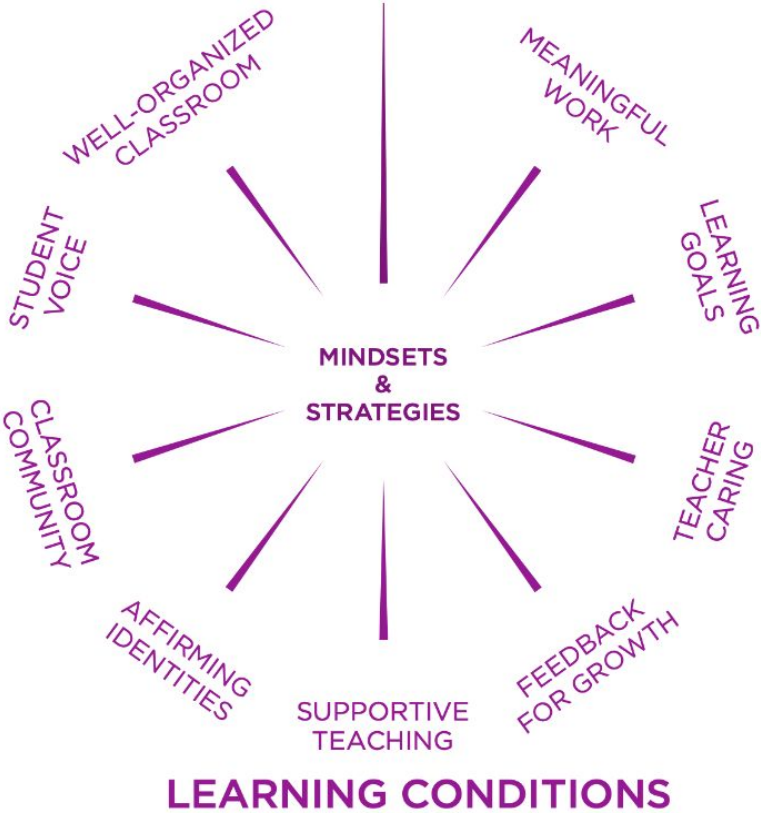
MINDSETS
&
STRATEGIES

MEANINGFUL WORK

LEARNING GOALS

TEACHER CARING

FEEDBACK FOR GROWTH

SUPPORTIVE TEACHING

AFFIRMING IDENTITIES

CLASSROOM COMMUNITY

STUDENT VOICE

WELL-ORGANIZED CLASSROOM

LEARNING CONDITIONS